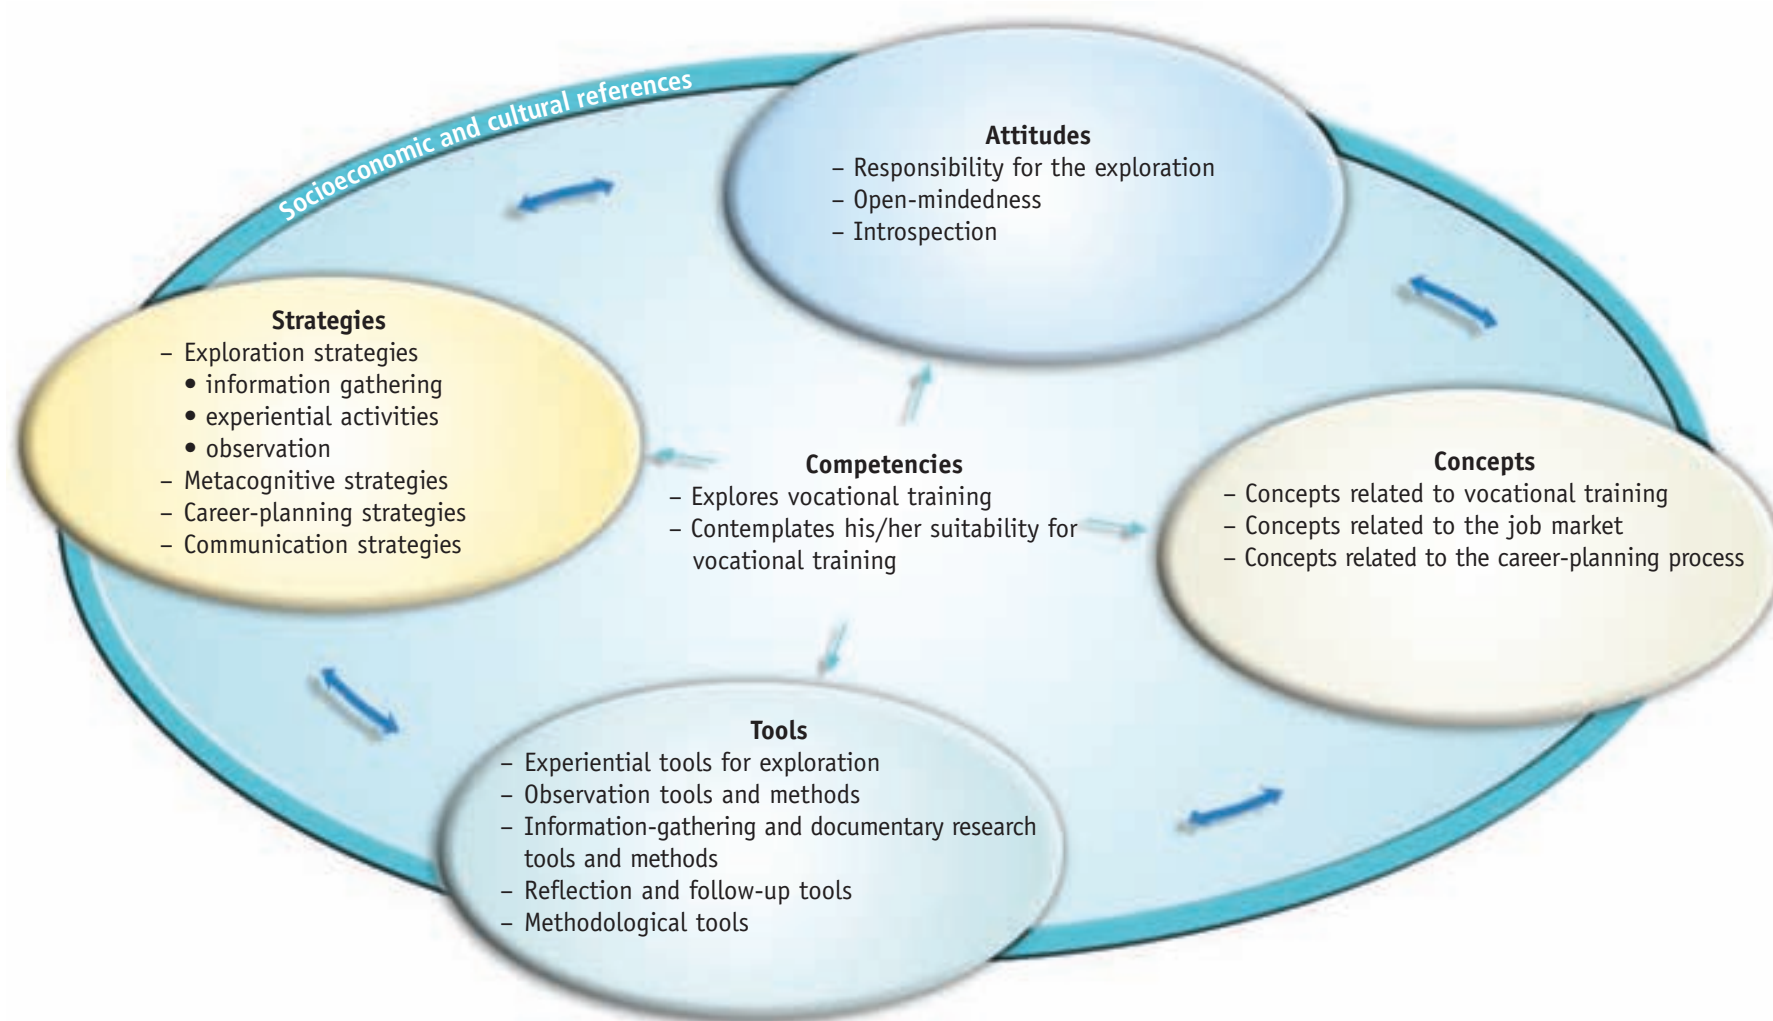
Socioeconomic and cultural references

Attitudes
– Responsibility for the exploration
– Open-mindedness
– Introspection

Strategies
– Exploration strategies
• information gathering
• experiential activities
• observation
– Metacognitive strategies
– Career-planning strategies
– Communication strategies

Competencies
– Explores vocational training
– Contemplates his/her suitability for vocational training

Concepts
– Concepts related to vocational training
– Concepts related to the job market
– Concepts related to the career-planning process

Tools
– Experiential tools for exploration
– Observation tools and methods
– Information-gathering and documentary research tools and methods
– Reflection and follow-up tools
– Methodological tools